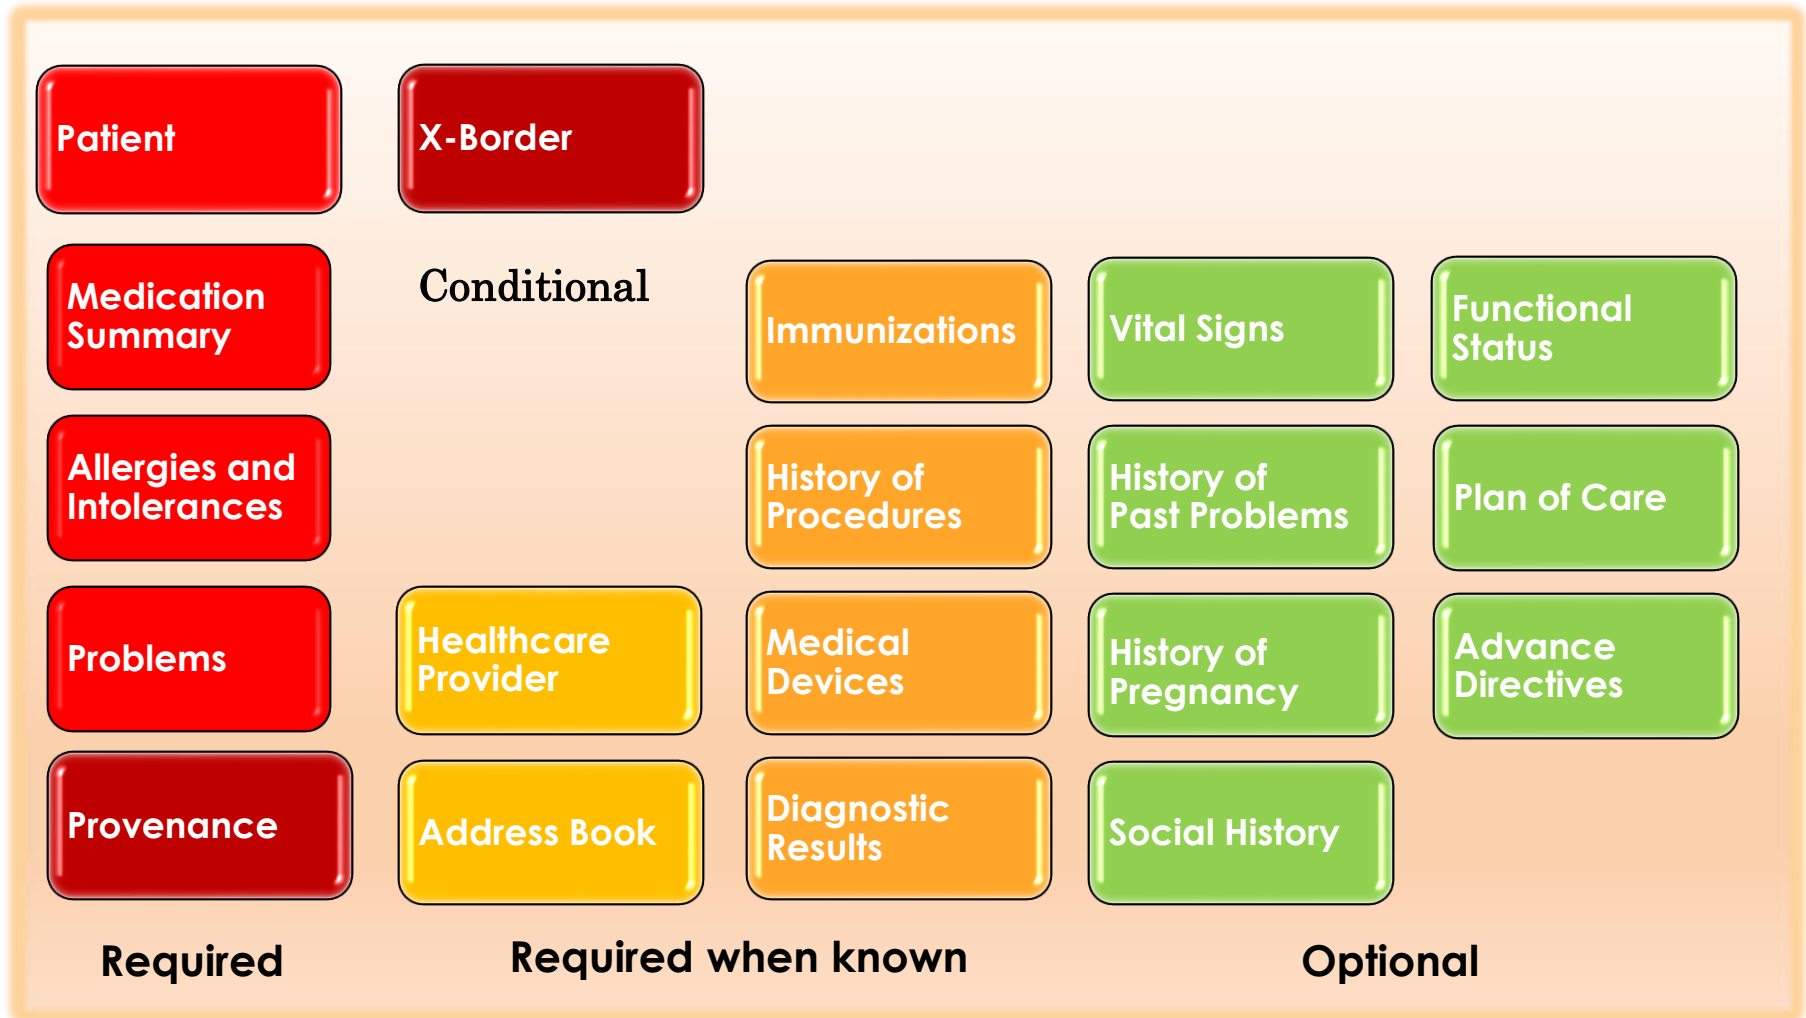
Patient

Medication Summary

Allergies and Intolerances

Problems

Provenance

X-Border

Conditional

Healthcare Provider

Address Book

Immunizations

History of Procedures

Medical Devices

Diagnostic Results

Vital Signs

History of Past Problems

History of Pregnancy

Social History

Functional Status

Plan of Care

Advance Directives

Required

Required when known

Optional